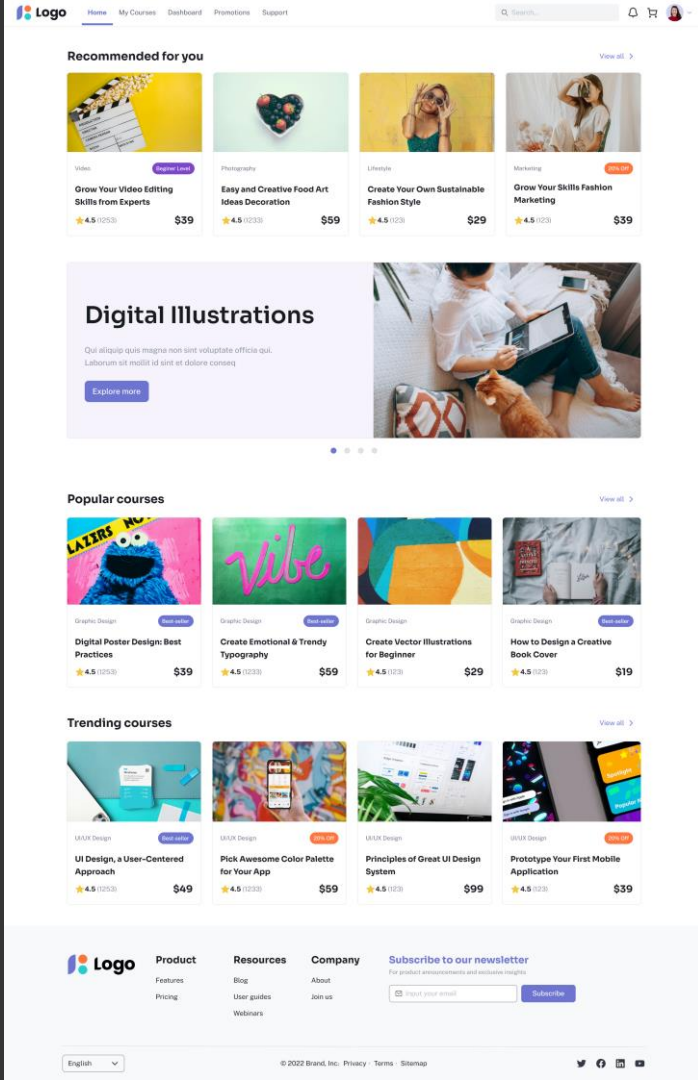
Logo Home My Courses Dashboard Promotions Support

Search...

Recommended for you

View all

Video
Beginer Level
Grow Your Video Editing Skills from Experts
4.5 (1253) $39

Photography
Easy and Creative Food Art Ideas Decoration
4.5 (1233) $59

Lifestyle
Create Your Own Sustainable Fashion Style
4.5 (123) $29

Marketing
20% Off
Grow Your Skills Fashion Marketing
4.5 (123) $39

Digital Illustrations

Qui aliquip quis magna non sint voluptate officia qui. Laborum sit mollit id sint et dolore conseq

Explore more

Popular courses

View all

Graphic Design
Best seller
Digital Poster Design: Best Practices
4.5 (1253) $39

Graphic Design
Best seller
Create Emotional & Trendy Typography
4.5 (1233) $59

Graphic Design
Create Vector Illustrations for Beginner
4.5 (123) $29

Graphic Design
Best seller
How to Design a Creative Book Cover
4.5 (123) $19

Trending courses

View all

UI/UX Design
Best seller
UI Design, a User-Centered Approach
4.5 (1253) $49

UI/UX Design
20% Off
Pick Awesome Color Palette for Your App
4.5 (1233) $59

UI/UX Design
Principles of Great UI Design System
4.5 (123) $99

UI/UX Design
20% Off
Prototype Your First Mobile Application
4.5 (123) $39

Logo

Product
Features
Pricing

Resources
Blog
User guides
Webinars

Company
About
Join us

Subscribe to our newsletter
For product announcements and exclusive insights

Input your email
Subscribe

English

© 2022 Brand, Inc · Privacy · Terms · Sitemap